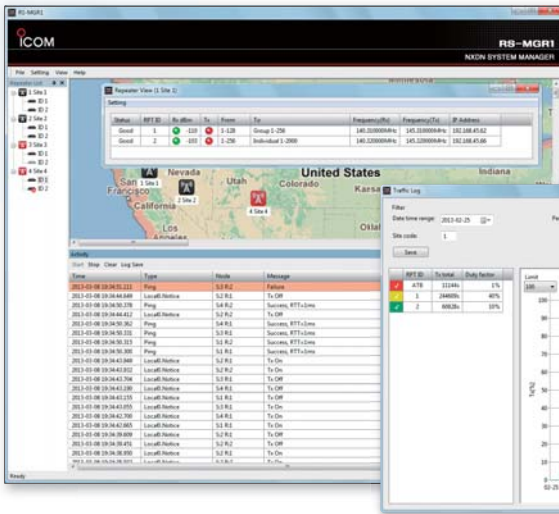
RS-MGR1

ICOM

RS-MGR1
NXDN SYSTEM MANAGER

File Setting View Help

Repeater List
1 Site 1
ID 1
ID 2
2 Site 2
ID 1
ID 2
3 Site 3
ID 1
ID 2
4 Site 4
ID 1
ID 2

Repeater View (1 Site 1)
Setting

| Status | RPT ID | Rx dBm | Tx | From | To | Frequency(Rx) | Frequency(Tx) | IP Address |
|---|---|---|---|---|---|---|---|---|
| Good | 1 | -110 | | 1-128 | Group 1-256 | 140.310000MHz | 145.310000MHz | 192.168.45.62 |
| Good | 2 | -103 | | 1-256 | Individual 1-2000 | 140.320000MHz | 145.320000MHz | 192.168.45.66 |

Nevada
Utah
Colorado
United States
Kansas
Indiana
San Francisco
California
Los Angeles
Okla
1 Site 1
2 Site 2
4 Site 4

Activity
Start Stop Clear Log Save

| Time | Type | Node | Message |
|---|---|---|---|
| 2013-03-08 19:34:55.221 | Ping | S3 R2 | Failure |
| 2013-03-08 19:34:44.649 | Local0.Notice | S2 R1 | Tx Off |
| 2013-03-08 19:34:50.378 | Ping | S4 R2 | Success, RTT<1ms |
| 2013-03-08 19:34:43.412 | Local0.Notice | S2 R1 | Tx Off |
| 2013-03-08 19:34:50.362 | Ping | S4 R1 | Success, RTT<1ms |
| 2013-03-08 19:34:50.331 | Ping | S3 R1 | Success, RTT<1ms |
| 2013-03-08 19:34:50.315 | Ping | S1 R2 | Success, RTT<1ms |
| 2013-03-08 19:34:50.300 | Ping | S1 R1 | Success, RTT<1ms |
| 2013-03-08 19:34:43.848 | Local0.Notice | S2 R1 | Tx On |
| 2013-03-08 19:34:43.832 | Local0.Notice | S2 R2 | Tx On |
| 2013-03-08 19:34:43.754 | Local0.Notice | S3 R1 | Tx Off |
| 2013-03-08 19:34:43.190 | Local0.Notice | S4 R1 | Tx Off |
| 2013-03-08 19:34:43.155 | Local0.Notice | S1 R1 | Tx Off |
| 2013-03-08 19:34:43.055 | Local0.Notice | S1 R1 | Tx On |
| 2013-03-08 19:34:42.700 | Local0.Notice | S4 R1 | Tx On |
| 2013-03-08 19:34:42.665 | Local0.Notice | S1 R1 | Tx On |
| 2013-03-08 19:34:39.609 | Local0.Notice | S2 R1 | Tx Off |
| 2013-03-08 19:34:39.431 | Local0.Notice | S2 R2 | Tx Off |
| 2013-03-08 19:34:38.930 | Local0.Notice | S1 R2 | Tx Off |

Ready

Traffic Log
Filter
Date time range: 2013-02-25
Site code: 1
Save

| | RPT ID | Tx total | Duty factor |
|---|---|---|---|
| | ATB | 33144s | 1% |
| | 1 | 24469s | 40% |
| | 2 | 8682s | 15% |

Limit
100
Tx[%]
02-25